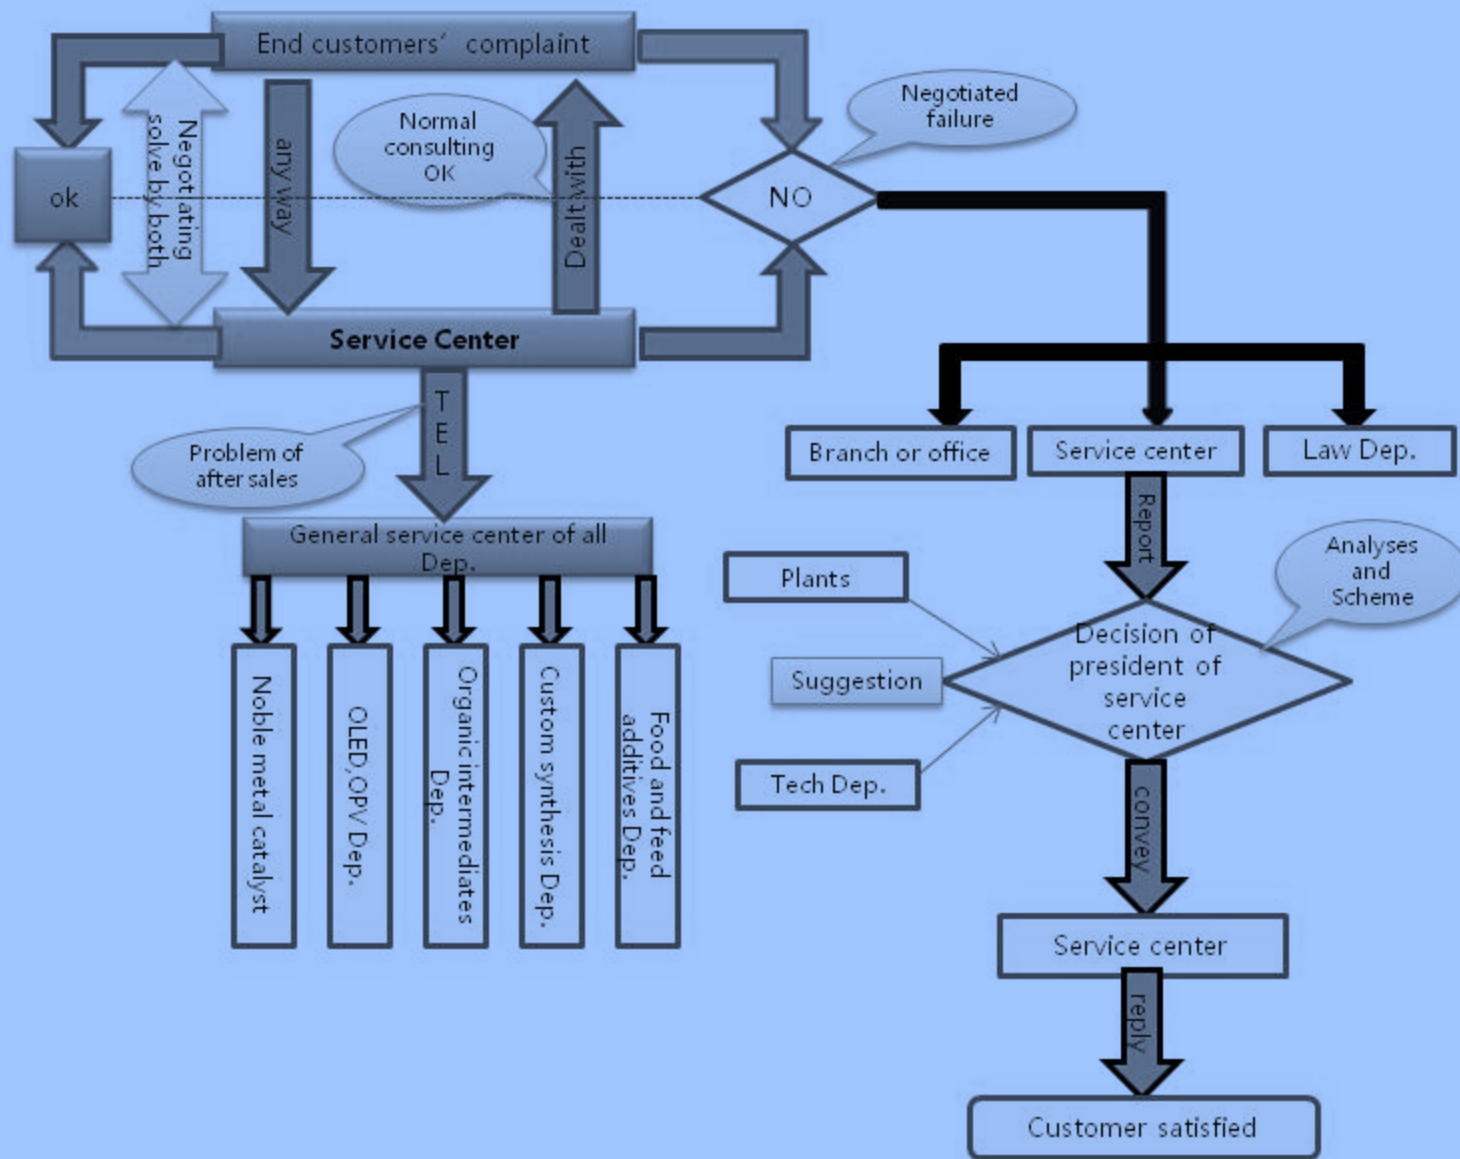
End customers' complaint

ok

Negotiating solve by both

any way

Normal consulting OK

Dealt with

Negotiated failure

NO

Service Center

TEL

Problem of after sales

General service center of all Dep.

Noble metal catalyst

OLED,OPV Dep.

Organic intermediates Dep.

Custom synthesis Dep.

Food and feed additives Dep.

Branch or office

Service center

Law Dep.

Report

Plants

Analyses and Scheme

Suggestion

Decision of president of service center

Tech Dep.

convey

Service center

reply

Customer satisfied